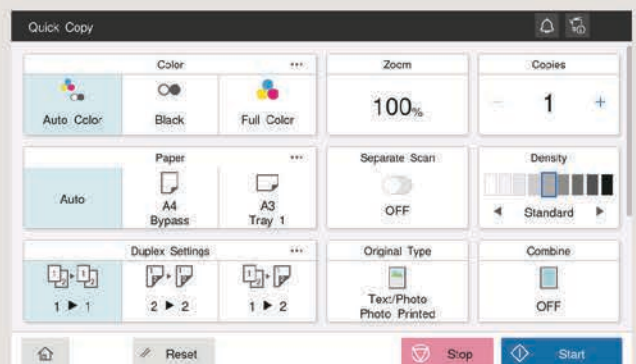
Quick Copy

Color
•••
Auto Color
Black
Full Color

Zoom
100%

Copies
−
1
+

Paper
•••
Auto
A4
Bypass
A3
Tray 1

Separate Scan
OFF

Density
◀
Standard
▶

Duplex Settings
•••
1 ▶ 1
2 ▶ 2
1 ▶ 2

Original Type
Text/Photo
Photo Printed

Combine
OFF

Reset
Stop
Start